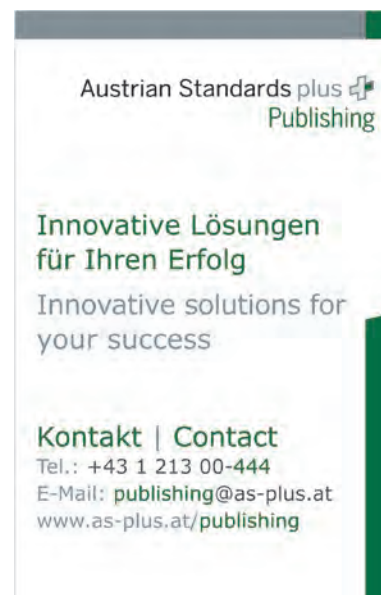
Austrian Standards plus
Publishing

Innovative Lösungen für Ihren Erfolg

Innovative solutions for your success

Kontakt | Contact
Tel.: +43 1 213 00-444
E-Mail: publishing@as-plus.at
www.as-plus.at/publishing